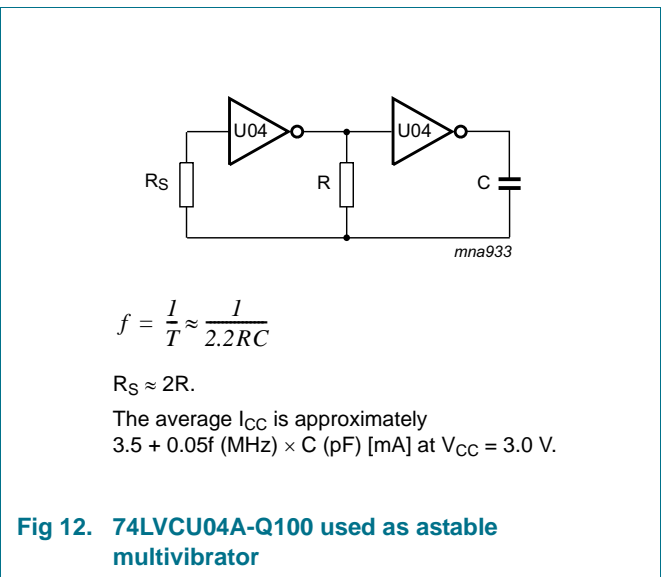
U04

U04

$R_S$

R

C

mna933

$f = \frac{1}{T} \approx \frac{1}{2.2RC}$

$R_S \approx 2R$.

The average $I_{CC}$ is approximately $3.5 + 0.05f$ (MHz) $\times$ C (pF) [mA] at $V_{CC}$ = 3.0 V.

Fig 12. 74LVCU04A-Q100 used as astable multivibrator